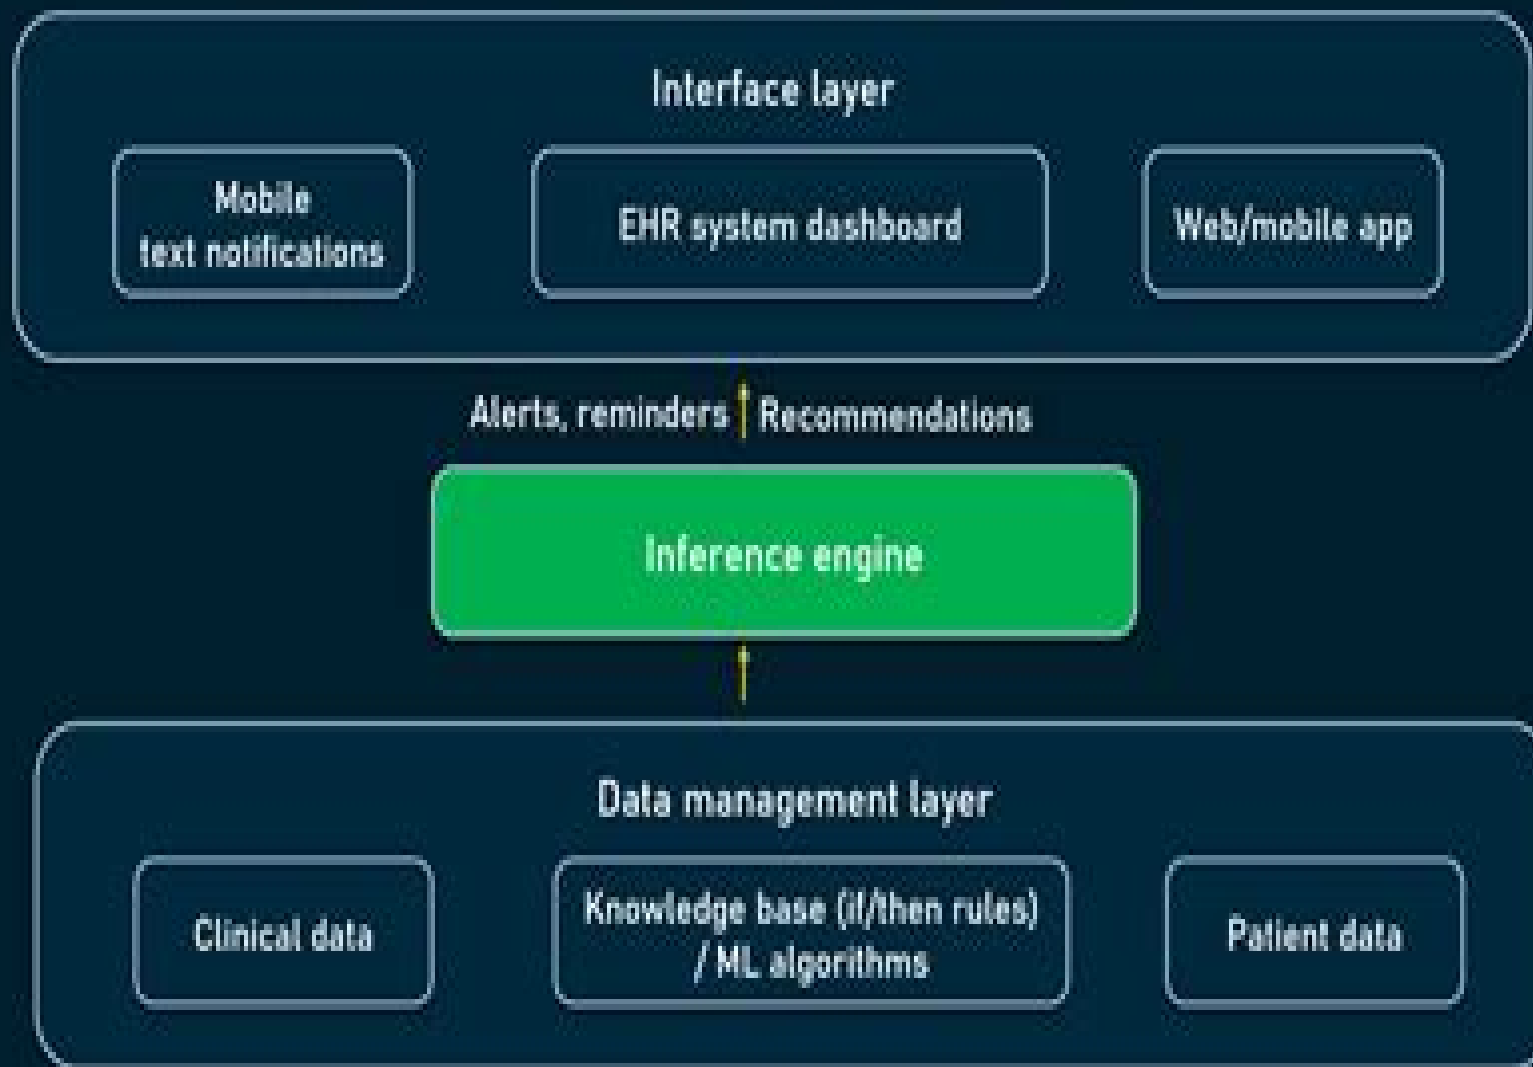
Interface layer

Mobile text notifications

EHR system dashboard

Web/mobile app

Alerts, reminders

Recommendations

Inference engine

Data management layer

Clinical data

Knowledge base (if/then rules) / ML algorithms

Patient data